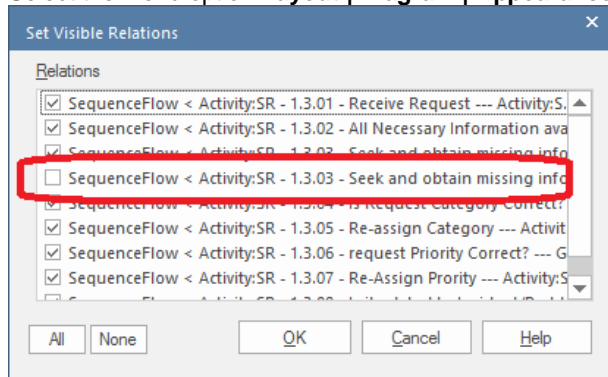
Set Visible Relations

Relations

☑ SequenceFlow < Activity:SR - 1.3.01 - Receive Request --- Activity:S.
☑ SequenceFlow < Activity:SR - 1.3.02 - All Necessary Information ava
☑ SequenceFlow < Activity:SR - 1.3.03 - Seek and obtain missing info
☐ SequenceFlow < Activity:SR - 1.3.03 - Seek and obtain missing info
☑ SequenceFlow < Activity:SR - 1.3.04 - Is Request Category Correct?
☑ SequenceFlow < Activity:SR - 1.3.05 - Re-assign Category --- Activit
☑ SequenceFlow < Activity:SR - 1.3.06 - request Priority Correct? --- G
☑ SequenceFlow < Activity:SR - 1.3.07 - Re-Assign Prority --- Activity:S
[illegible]

All None OK Cancel Help